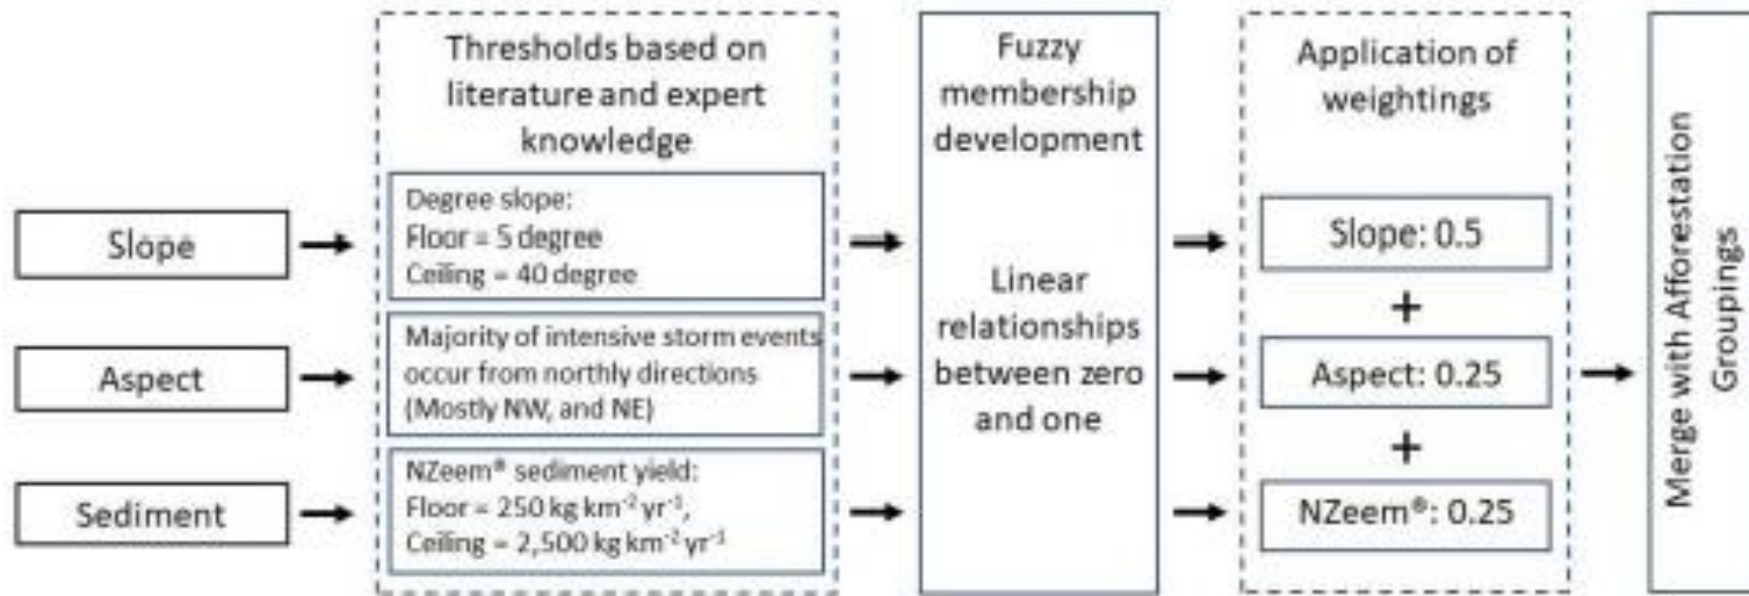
Slope

Aspect

Sediment

Thresholds based on literature and expert knowledge

Degree slope:
Floor = 5 degree
Ceiling = 40 degree

Majority of intensive storm events occur from northly directions (Mostly NW, and NE)

NZeem® sediment yield:
Floor = 250 kg km$^{-2}$ yr$^{-1}$,
Ceiling = 2,500 kg km$^{-2}$ yr$^{-1}$

Fuzzy membership development

Linear relationships between zero and one

Application of weightings

Slope: 0.5

+

Aspect: 0.25

+

NZeem®: 0.25

Merge with Afforestation Groupings